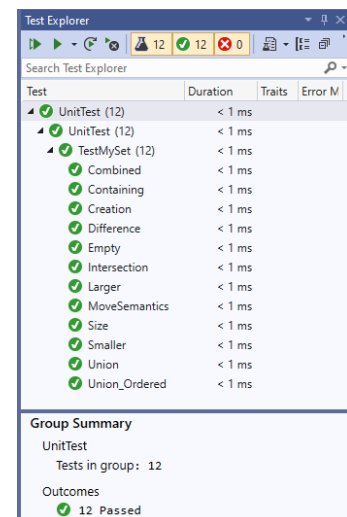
Test Explorer

12 12 0

Search Test Explorer

| Test | Duration | Traits | Error M |
|---|---|---|---|
| UnitTest (12) | < 1 ms | | |
| UnitTest (12) | < 1 ms | | |
| TestMySet (12) | < 1 ms | | |
| Combined | < 1 ms | | |
| Containing | < 1 ms | | |
| Creation | < 1 ms | | |
| Difference | < 1 ms | | |
| Empty | < 1 ms | | |
| Intersection | < 1 ms | | |
| Larger | < 1 ms | | |
| MoveSemantics | < 1 ms | | |
| Size | < 1 ms | | |
| Smaller | < 1 ms | | |
| Union | < 1 ms | | |
| Union_Ordered | < 1 ms | | |

Group Summary

UnitTest

Tests in group: 12

Outcomes

12 Passed